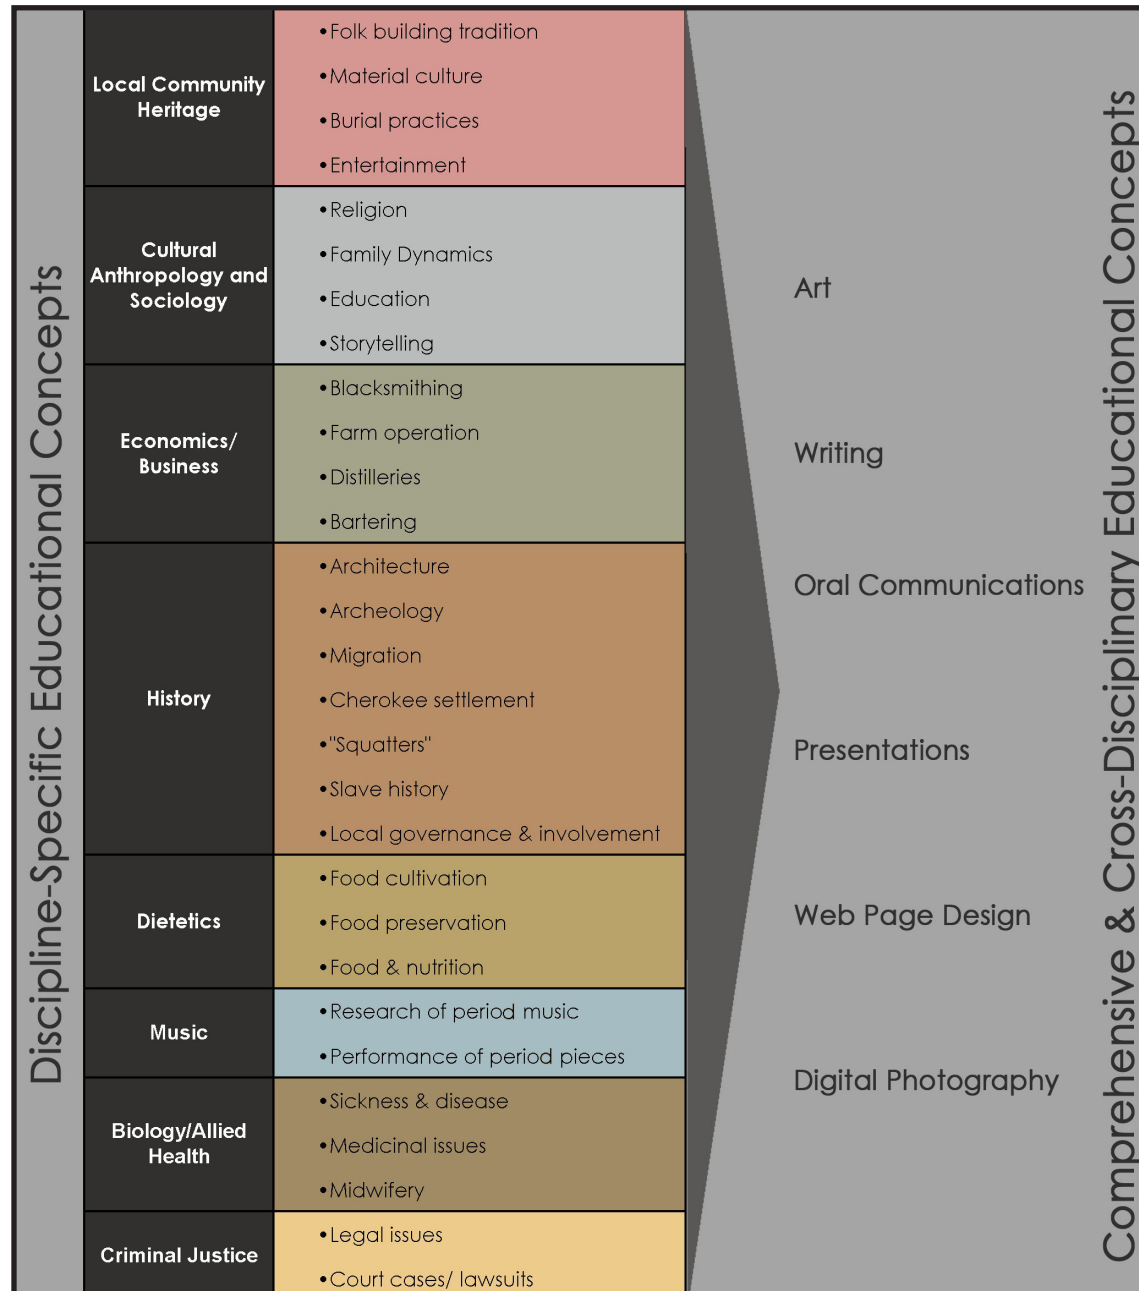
Discipline-Specific Educational Concepts

| | |
|---|---|
| Local Community Heritage | •Folk building tradition •Material culture •Burial practices •Entertainment |
| Cultural Anthropology and Sociology | •Religion •Family Dynamics •Education •Storytelling |
| Economics/ Business | •Blacksmithing •Farm operation •Distilleries •Bartering |
| History | •Architecture •Archeology •Migration •Cherokee settlement •"Squatters" •Slave history •Local governance & involvement |
| Dietetics | •Food cultivation •Food preservation •Food & nutrition |
| Music | •Research of period music •Performance of period pieces |
| Biology/Allied Health | •Sickness & disease •Medicinal issues •Midwifery |
| Criminal Justice | •Legal issues •Court cases/ lawsuits |

Art

Writing

Oral Communications

Presentations

Web Page Design

Digital Photography

Comprehensive & Cross-Disciplinary Educational Concepts